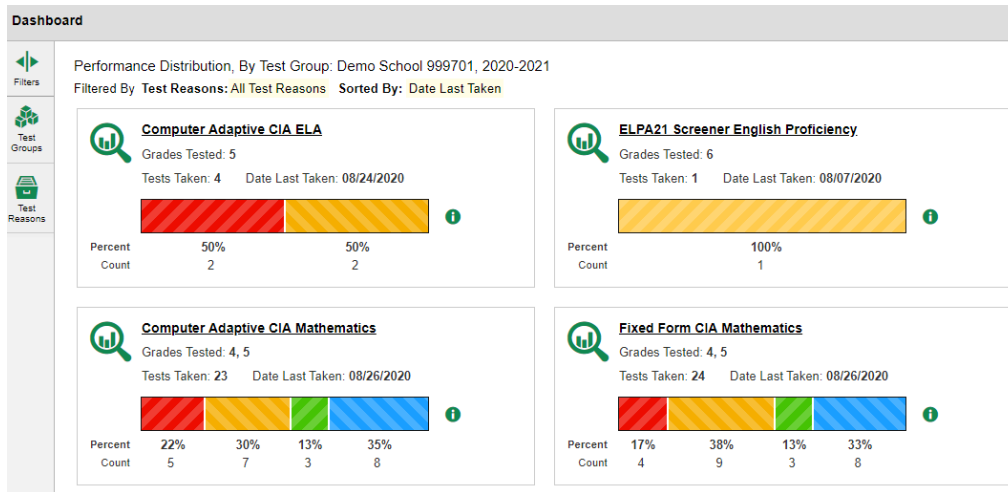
Dashboard

Filters

Test Groups

Test Reasons

Performance Distribution, By Test Group: Demo School 999701, 2020-2021

Filtered By Test Reasons: All Test Reasons Sorted By: Date Last Taken

Computer Adaptive CIA ELA

Grades Tested: 5

Tests Taken: 4 Date Last Taken: 08/24/2020

| | | |
|---|---|---|
| Percent | 50% | 50% |
| Count | 2 | 2 |

ELPA21 Screener English Proficiency

Grades Tested: 6

Tests Taken: 1 Date Last Taken: 08/07/2020

| | |
|---|---|
| Percent | 100% |
| Count | 1 |

Computer Adaptive CIA Mathematics

Grades Tested: 4, 5

Tests Taken: 23 Date Last Taken: 08/26/2020

| | | | | |
|---|---|---|---|---|
| Percent | 22% | 30% | 13% | 35% |
| Count | 5 | 7 | 3 | 8 |

Fixed Form CIA Mathematics

Grades Tested: 4, 5

Tests Taken: 24 Date Last Taken: 08/26/2020

| | | | | |
|---|---|---|---|---|
| Percent | 17% | 38% | 13% | 33% |
| Count | 4 | 9 | 3 | 8 |